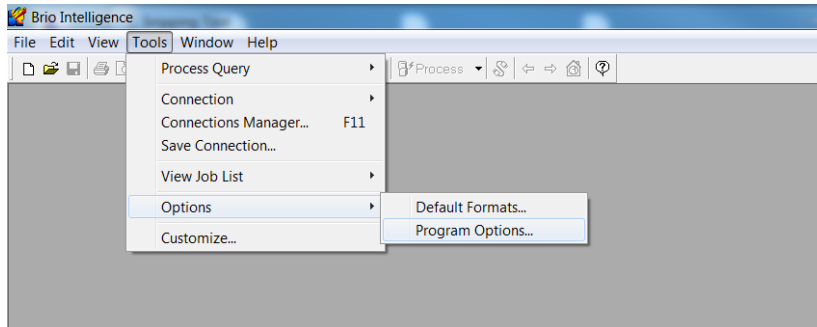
Brio Intelligence

File Edit View Tools Window Help

Process

Process Query

Connection

Connections Manager... F11

Save Connection...

View Job List

Options

Customize...

Default Formats...

Program Options...